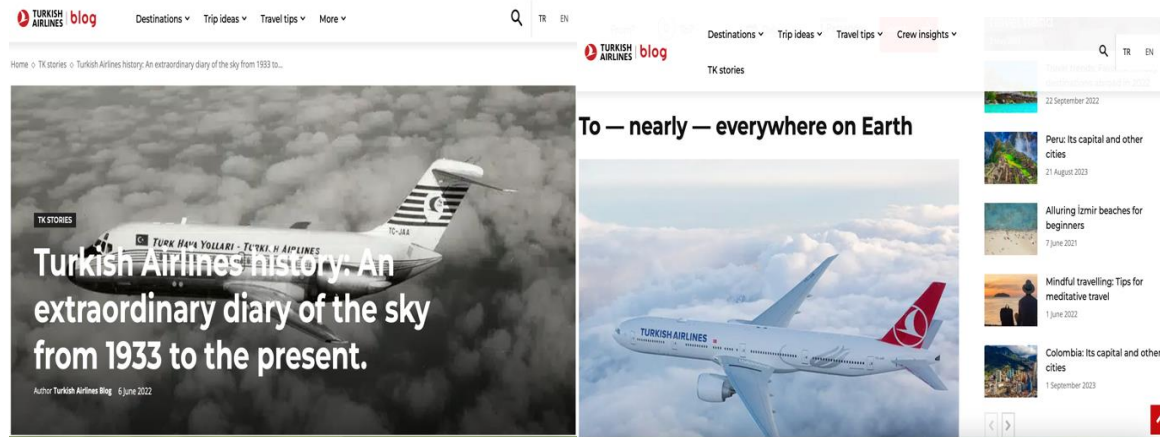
TURKISH AIRLINES | blog

Destinations ⌄ Trip ideas ⌄ Travel tips ⌄ More ⌄

TR EN

Home ○ TK stories ○ Turkish Airlines history: An extraordinary diary of the sky from 1933 to...

TK STORIES

TURK HAVA YOLLARI - TURKISH AIRLINES

TC-JAA

Turkish Airlines history: An extraordinary diary of the sky from 1933 to the present.

Author Turkish Airlines Blog 6 June 2022

TURKISH AIRLINES | blog

Destinations ⌄ Trip ideas ⌄ Travel tips ⌄ Crew insights ⌄

TK stories

TR EN

To — nearly — everywhere on Earth

TURKISH AIRLINES

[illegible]

22 September 2022

Peru: Its capital and other cities

21 August 2023

Alluring İzmir beaches for beginners

7 June 2021

Mindful travelling: Tips for meditative travel

1 June 2022

Colombia: Its capital and other cities

1 September 2023